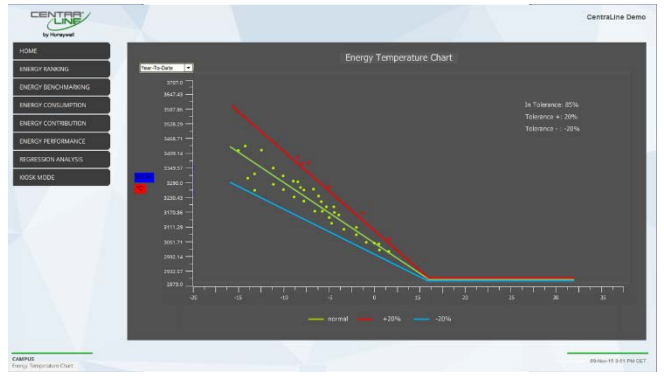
CENTRALINE
by Honeywell

CentraLine Demo

HOME
ENERGY RANKING
ENERGY BENCHMARKING
ENERGY CONSUMPTION
ENERGY CONTRIBUTION
ENERGY PERFORMANCE
REGRESSION ANALYSIS
KIOSK MODE

Year-To-Date

Energy Temperature Chart

In Tolerance: 85%
Tolerance +: 20%
Tolerance -: -20%

3707.0
3647.43
3587.86
3528.29
3468.71
3409.14
3349.57
3290.0
3230.43
3170.86
3111.29
3051.71
2992.14
2932.57
2873.0

-20
-15
-10
-5
0
5
10
15
20
25
30
35

normal
+20%
-20%

CAMPUS
Energy Temperature Chart

09-Nov-15 3:51 PM CET